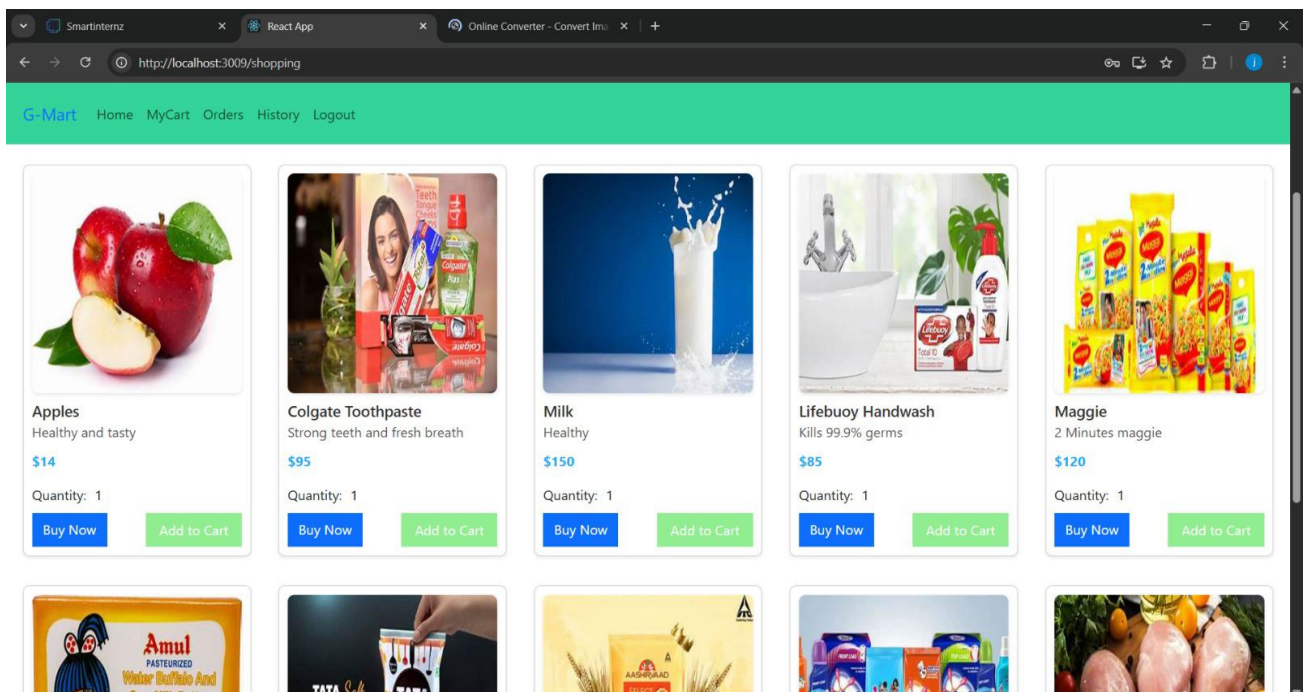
Smartinternz
React App
Online Converter - Convert Ima
http://localhost:3009/shopping

G-Mart Home MyCart Orders History Logout

Apples
Healthy and tasty
$14
Quantity: 1
Buy Now Add to Cart

Colgate Toothpaste
Strong teeth and fresh breath
$95
Quantity: 1
Buy Now Add to Cart

Milk
Healthy
$150
Quantity: 1
Buy Now Add to Cart

Lifebuoy Handwash
Kills 99.9% germs
$85
Quantity: 1
Buy Now Add to Cart

Maggie
2 Minutes maggie
$120
Quantity: 1
Buy Now Add to Cart

Amul
PASTEURIZED
Water Buffalo And
TATA
AASHIRVAAD